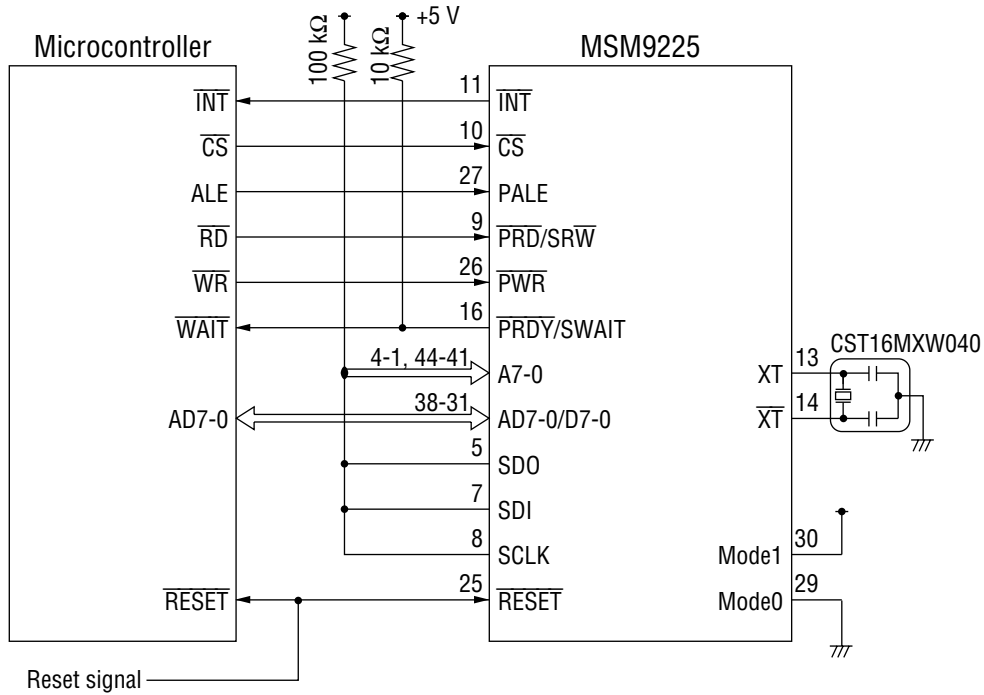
+5 V

100 kΩ

10 kΩ

Microcontroller

MSM9225

$\overline{INT}$

11

$\overline{INT}$

$\overline{CS}$

10

$\overline{CS}$

ALE

27

PALE

$\overline{RD}$

9

$\overline{PRD}$/SR$\overline{W}$

$\overline{WR}$

26

$\overline{PWR}$

$\overline{WAIT}$

16

$\overline{PRDY}$/SWAIT

4-1, 44-41

A7-0

CST16MXW040

XT

13

AD7-0

38-31

AD7-0/D7-0

$\overline{XT}$

14

5

SDO

7

SDI

8

SCLK

Mode1

30

$\overline{RESET}$

25

$\overline{RESET}$

Mode0

29

Reset signal